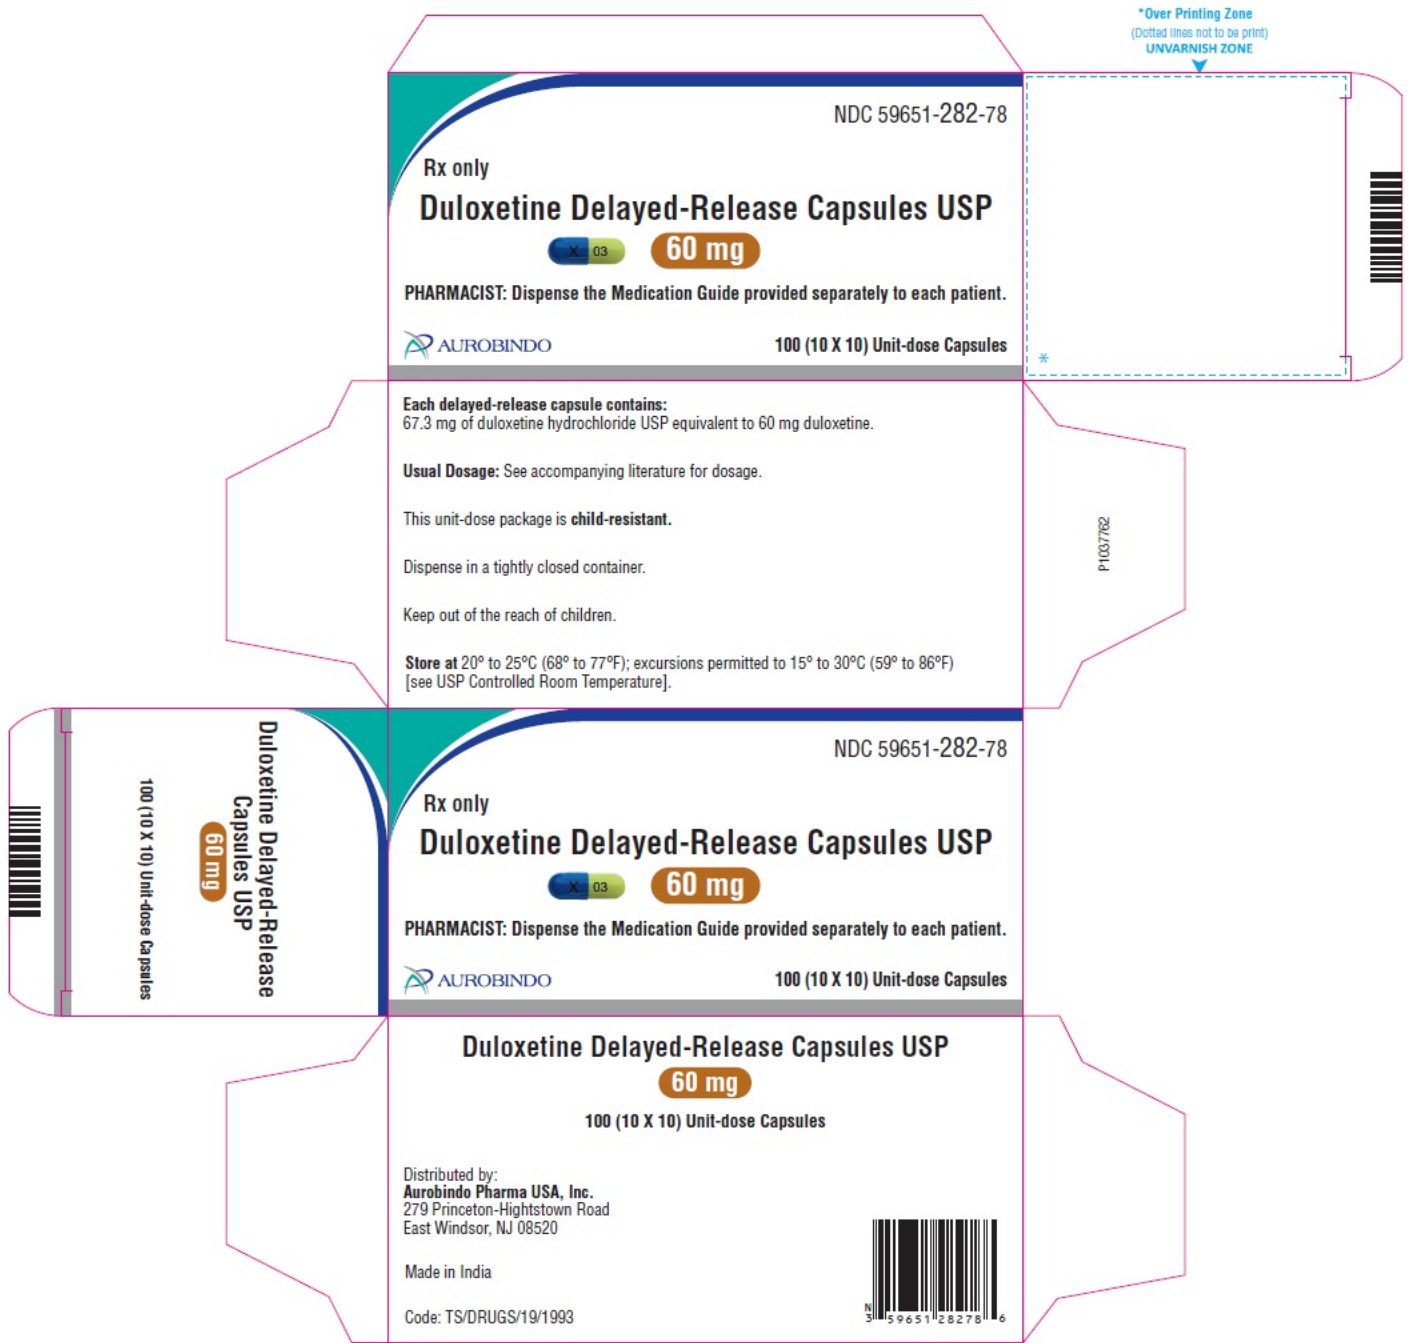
*Over Printing Zone
(Dotted lines not to be print)
UNVARNISH ZONE

*

NDC 59651-282-78

Rx only

Duloxetine Delayed-Release Capsules USP

X 03

60 mg

PHARMACIST: Dispense the Medication Guide provided separately to each patient.

AUROBINDO

100 (10 X 10) Unit-dose Capsules

Each delayed-release capsule contains:
67.3 mg of duloxetine hydrochloride USP equivalent to 60 mg duloxetine.

Usual Dosage: See accompanying literature for dosage.

This unit-dose package is child-resistant.

Dispense in a tightly closed container.

Keep out of the reach of children.

Store at 20° to 25°C (68° to 77°F); excursions permitted to 15° to 30°C (59° to 86°F) [see USP Controlled Room Temperature].

P1037762

Duloxetine Delayed-Release Capsules USP

60 mg

100 (10 X 10) Unit-dose Capsules

NDC 59651-282-78

Rx only

Duloxetine Delayed-Release Capsules USP

X 03

60 mg

PHARMACIST: Dispense the Medication Guide provided separately to each patient.

AUROBINDO

100 (10 X 10) Unit-dose Capsules

Duloxetine Delayed-Release Capsules USP

60 mg

100 (10 X 10) Unit-dose Capsules

Distributed by:
Aurobindo Pharma USA, Inc.
279 Princeton-Hightstown Road
East Windsor, NJ 08520

Made in India

Code: TS/DRUGS/19/1993

N 3 59651 28278 6